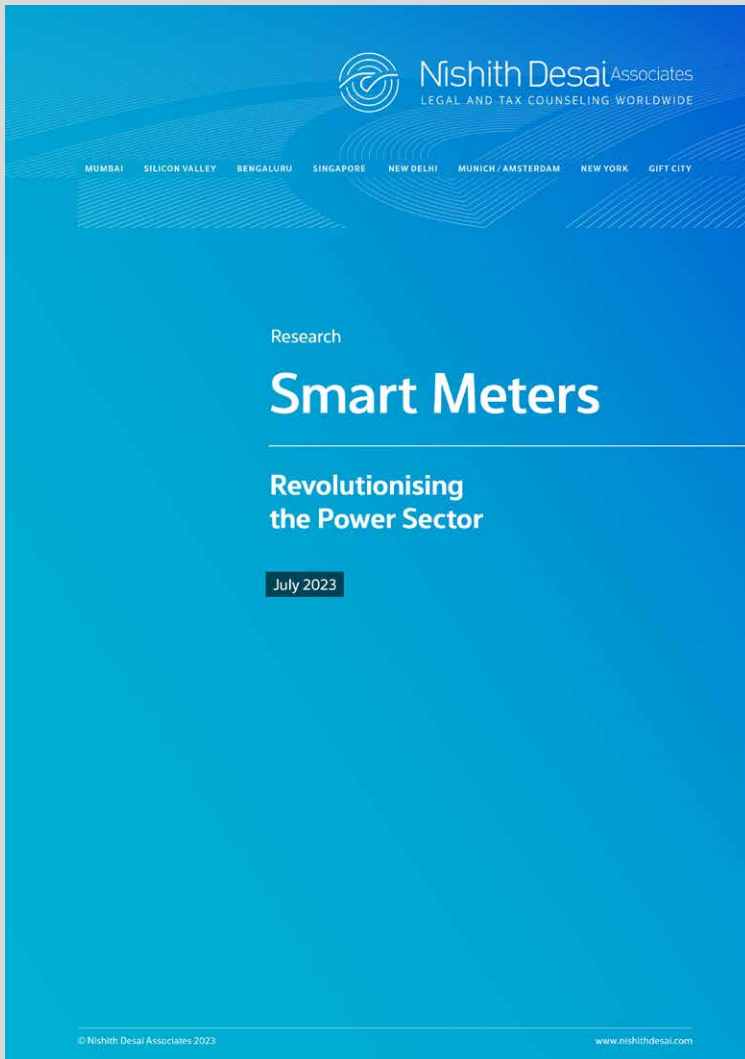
Nishith Desai Associates
LEGAL AND TAX COUNSELING WORLDWIDE

MUMBAI SILICON VALLEY BENGALURU SINGAPORE NEW DELHI MUNICH / AMSTERDAM NEW YORK GIFT CITY

Research

Smart Meters

Revolutionising the Power Sector

July 2023

© Nishith Desai Associates 2023

www.nishithdesai.com